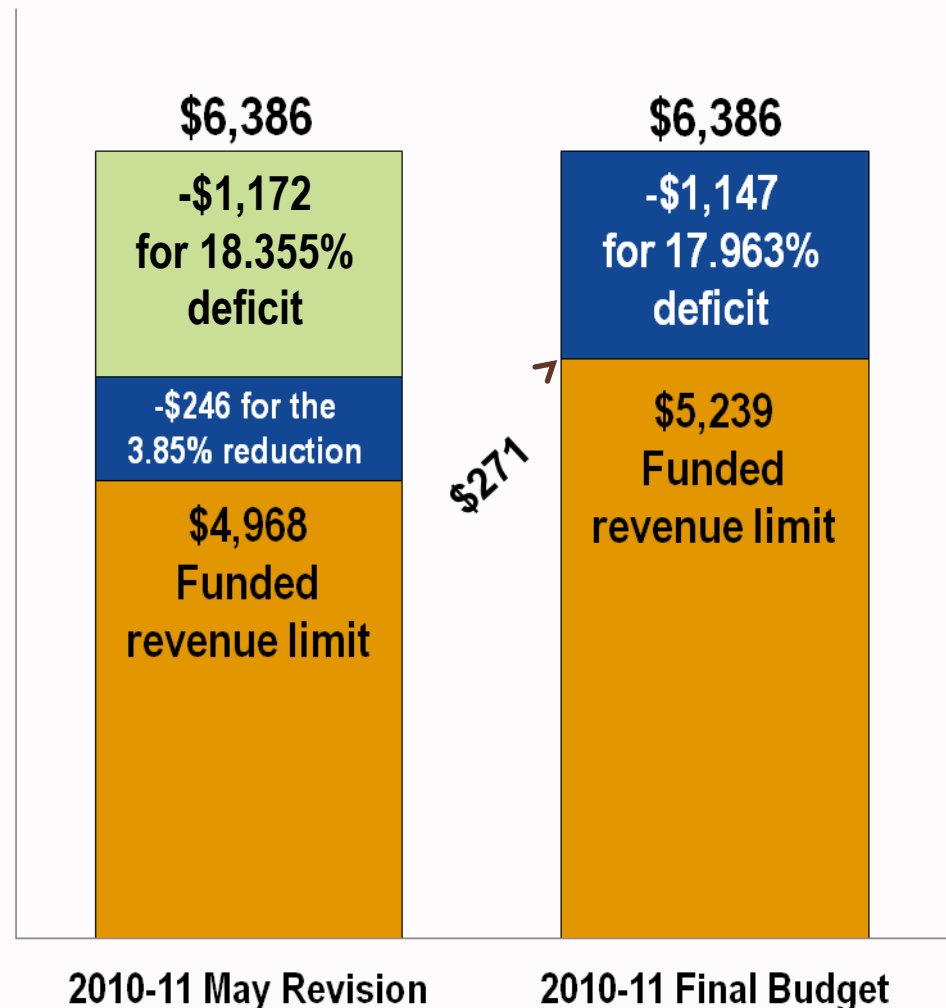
$6,386

-$1,172
for 18.355%
deficit

-$246 for the
3.85% reduction

$4,968
Funded
revenue limit

$271

$6,386

-$1,147
for 17.963%
deficit

$5,239
Funded
revenue limit

2010-11 May Revision

2010-11 Final Budget